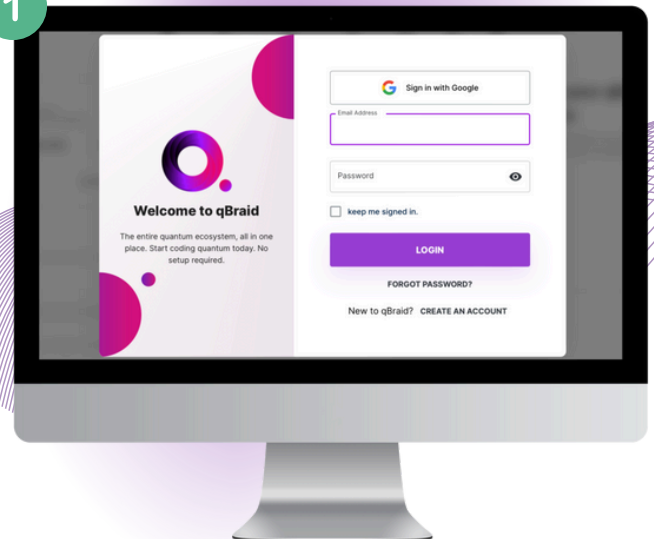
1

Welcome to qBraid

The entire quantum ecosystem, all in one place. Start coding quantum today. No setup required.

Sign in with Google

Email Address

Password

keep me signed in.

LOGIN

FORGOT PASSWORD?

New to qBraid? CREATE AN ACCOUNT